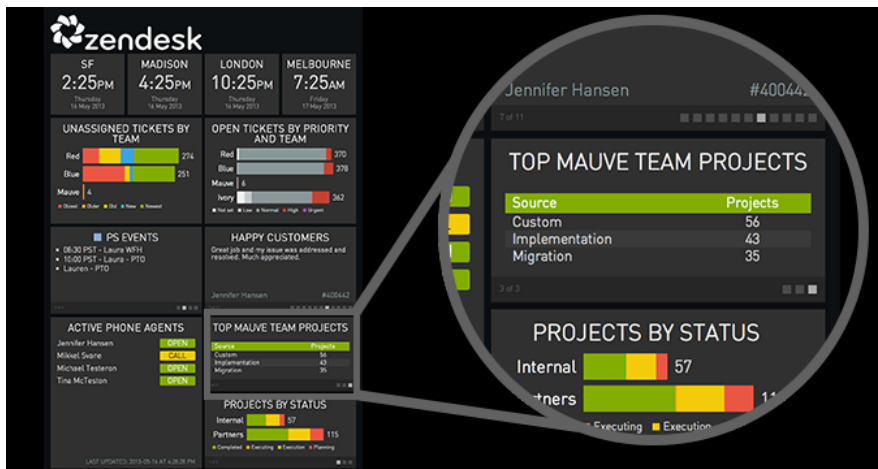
zendesk

SF
2:25PM
Thursday
16 May 2013

MADISON
4:25PM
Thursday
16 May 2013

LONDON
10:25PM
Thursday
16 May 2013

MELBOURNE
7:25AM
Friday
17 May 2013

UNASSIGNED TICKETS BY TEAM

Red 274
Blue 251
Mauve 4

Oldest Older Old New Newest

OPEN TICKETS BY PRIORITY AND TEAM

Red 370
Blue 378
Mauve 5
Ivory 362

Not set Low Normal High Urgent

PS EVENTS

• 06:30 PST - Laura WFH
• 10:00 PST - Laura - PTO
• Lauren - PTO

HAPPY CUSTOMERS

Great job and my issue was addressed and resolved. Much appreciated.

Jennifer Hansen #400442

ACTIVE PHONE AGENTS

Jennifer Hansen OPEN
Mikkel Svane CALL
Michael Testeron OPEN
Tina McTeston OPEN

TOP MAUVE TEAM PROJECTS

| Source | Projects |
|---|---|
| Custom | 56 |
| Implementation | 43 |
| Migration | 35 |

PROJECTS BY STATUS

Internal 57
Partners 115

Completed Executing Execution Planning

LAST UPDATED: 2013-05-16 AT 4:25:28 PM

Jennifer Hansen #40044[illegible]

7 of 11

TOP MAUVE TEAM PROJECTS

| Source | Projects |
|---|---|
| Custom | 56 |
| Implementation | 43 |
| Migration | 35 |

3 of 3

PROJECTS BY STATUS

Internal 57
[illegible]rtners 11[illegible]

Executing Execution